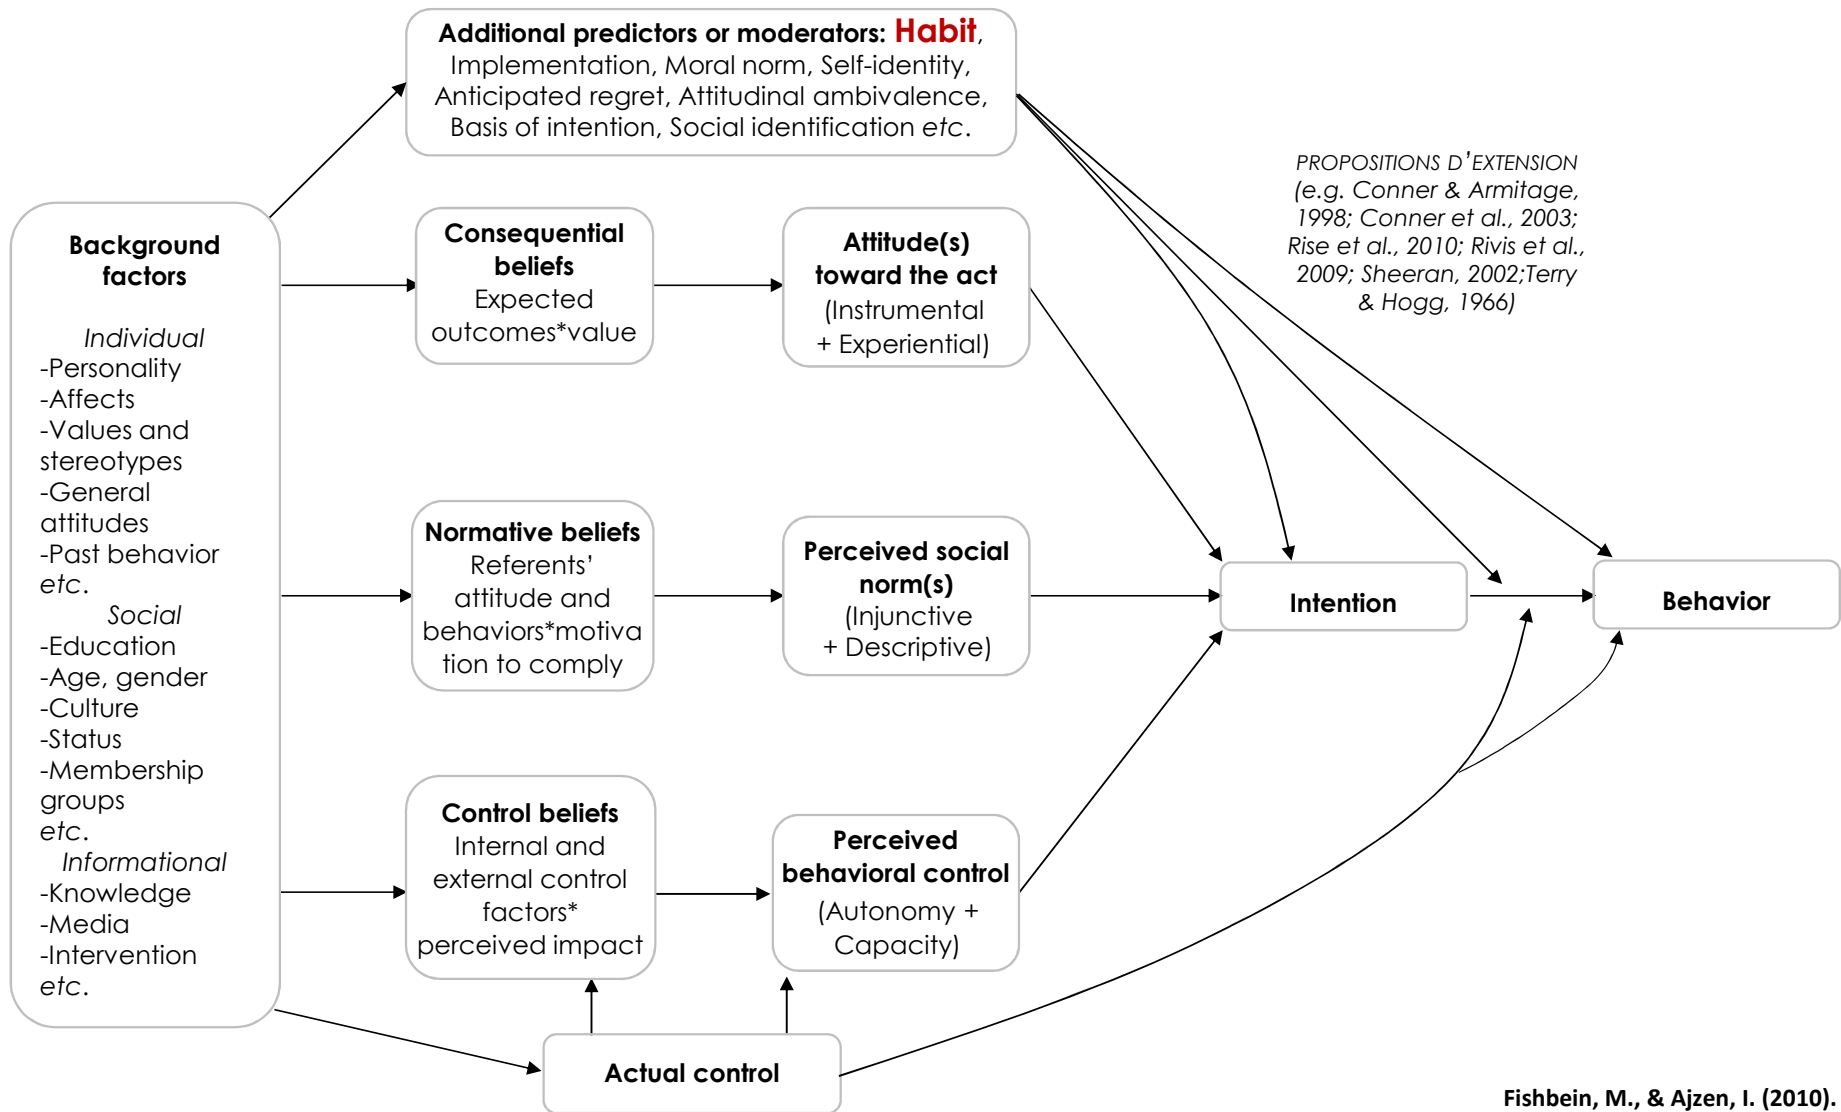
Additional predictors or moderators: Habit, Implementation, Moral norm, Self-identity, Anticipated regret, Attitudinal ambivalence, Basis of intention, Social identification etc.

PROPOSITIONS D'EXTENSION (e.g. Conner & Armitage, 1998; Conner et al., 2003; Rise et al., 2010; Rivis et al., 2009; Sheeran, 2002;Terry & Hogg, 1966)

Background factors

Individual
-Personality
-Affects
-Values and stereotypes
-General attitudes
-Past behavior
etc.
Social
-Education
-Age, gender
-Culture
-Status
-Membership groups
etc.
Informational
-Knowledge
-Media
-Intervention
etc.

Consequential beliefs
Expected outcomes*value

Attitude(s) toward the act
(Instrumental + Experiential)

Normative beliefs
Referents' attitude and behaviors*motivation to comply

Perceived social norm(s)
(Injunctive + Descriptive)

Control beliefs
Internal and external control factors* perceived impact

Perceived behavioral control
(Autonomy + Capacity)

Intention

Behavior

Actual control

Fishbein, M., & Ajzen, I. (2010).